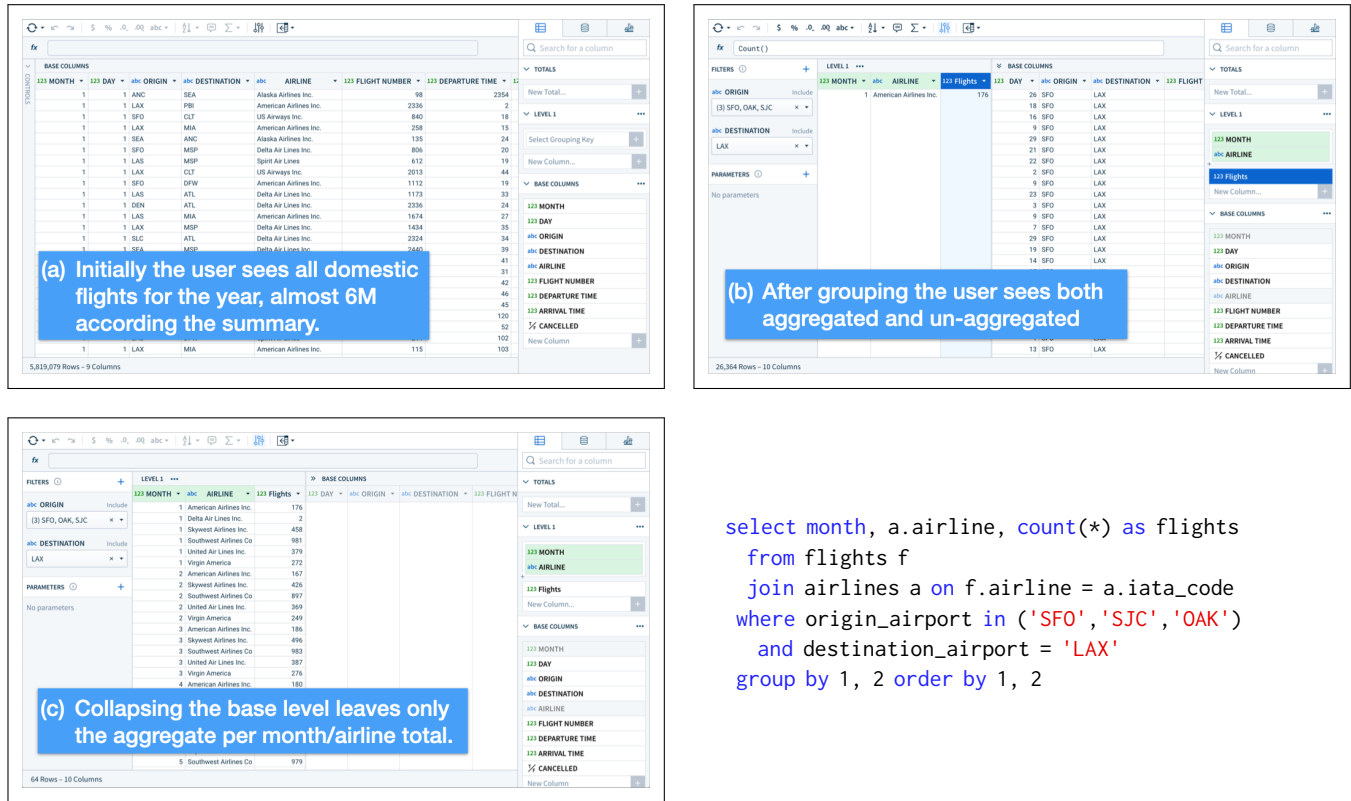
fx

BASE COLUMNS

CONTROLS

| 123 MONTH | 123 DAY | abc ORIGIN | abc DESTINATION | abc AIRLINE | 123 FLIGHT NUMBER | 123 DEPARTURE TIME |
|---|---|---|---|---|---|---|
| 1 | 1 | ANC | SEA | Alaska Airlines Inc. | 98 | 2354 |
| 1 | 1 | LAX | PBI | American Airlines Inc. | 2336 | 2 |
| 1 | 1 | SFO | CLT | US Airways Inc. | 840 | 18 |
| 1 | 1 | LAX | MIA | American Airlines Inc. | 258 | 15 |
| 1 | 1 | SEA | ANC | Alaska Airlines Inc. | 135 | 24 |
| 1 | 1 | SFO | MSP | Delta Air Lines Inc. | 806 | 20 |
| 1 | 1 | LAS | MSP | Spirit Air Lines | 612 | 19 |
| 1 | 1 | LAX | CLT | US Airways Inc. | 2013 | 44 |
| 1 | 1 | SFO | DFW | American Airlines Inc. | 1112 | 19 |
| 1 | 1 | LAS | ATL | Delta Air Lines Inc. | 1173 | 33 |
| 1 | 1 | DEN | ATL | Delta Air Lines Inc. | 2336 | 24 |
| 1 | 1 | LAS | MIA | American Airlines Inc. | 1674 | 27 |
| 1 | 1 | LAX | MSP | Delta Air Lines Inc. | 1434 | 35 |
| 1 | 1 | SLC | ATL | Delta Air Lines Inc. | 2324 | 34 |
| 1 | 1 | SEA | MSP | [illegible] | 2440 | 39 |
| 1 | 1 | LAX | MIA | American Airlines Inc. | 115 | 103 |

41 31 42 46 45 120 52 102

(a) Initially the user sees all domestic flights for the year, almost 6M according the summary.

5,819,079 Rows – 9 Columns

Search for a column
TOTALS
New Total...
LEVEL 1
Select Grouping Key
New Column...
BASE COLUMNS
123 MONTH
123 DAY
abc ORIGIN
abc DESTINATION
abc AIRLINE
123 FLIGHT NUMBER
123 DEPARTURE TIME
123 ARRIVAL TIME
⅟ CANCELLED
New Column

fx Count()

FILTERS ⓘ +
abc ORIGIN Include
(3) SFO, OAK, SJC
abc DESTINATION Include
LAX
PARAMETERS ⓘ +
No parameters

LEVEL 1 •••
123 MONTH | abc AIRLINE | 123 Flights
1 | American Airlines Inc. | 176

BASE COLUMNS
123 DAY | abc ORIGIN | abc DESTINATION | 123 FLIGHT
26 SFO LAX
18 SFO LAX
16 SFO LAX
9 SFO LAX
21 SFO LAX
22 SFO LAX
2 SFO LAX
9 SFO LAX
23 SFO LAX
3 SFO LAX
9 SFO LAX
7 SFO LAX
29 SFO LAX
19 SFO LAX
14 SFO LAX
13 SFO LAX

(b) After grouping the user sees both aggregated and un-aggregated

26,364 Rows – 10 Columns

Search for a column
TOTALS
New Total...
LEVEL 1
123 MONTH
abc AIRLINE
123 Flights
New Column...
BASE COLUMNS
123 MONTH
123 DAY
abc ORIGIN
abc DESTINATION
abc AIRLINE
123 FLIGHT NUMBER
123 DEPARTURE TIME
123 ARRIVAL TIME
⅟ CANCELLED
New Column

fx

FILTERS ⓘ +
abc ORIGIN Include
(3) SFO, OAK, SJC
abc DESTINATION Include
LAX
PARAMETERS ⓘ +
No parameters

LEVEL 1 •••
| 123 MONTH | abc AIRLINE | 123 Flights |
|---|---|---|
| 1 | American Airlines Inc. | 176 |
| 1 | Delta Air Lines Inc. | 2 |
| 1 | Skywest Airlines Inc. | 458 |
| 1 | Southwest Airlines Co | 981 |
| 1 | United Air Lines Inc. | 379 |
| 1 | Virgin America | 272 |
| 2 | American Airlines Inc. | 167 |
| 2 | Skywest Airlines Inc. | 426 |
| 2 | Southwest Airlines Co | 897 |
| 2 | United Air Lines Inc. | 369 |
| 2 | Virgin America | 249 |
| 3 | American Airlines Inc. | 186 |
| 3 | Skywest Airlines Inc. | 496 |
| 3 | Southwest Airlines Co | 983 |
| 3 | United Air Lines Inc. | 387 |
| 3 | Virgin America | 276 |
| 4 | American Airlines Inc. | 180 |
| 5 | Southwest Airlines Co | 979 |

» BASE COLUMNS
123 DAY | abc ORIGIN | abc DESTINATION | 123 FLIGHT N

(c) Collapsing the base level leaves only the aggregate per month/airline total.

64 Rows – 10 Columns

Search for a column
TOTALS
New Total...
LEVEL 1
123 MONTH
abc AIRLINE
123 Flights
New Column...
BASE COLUMNS
123 MONTH
123 DAY
abc ORIGIN
abc DESTINATION
abc AIRLINE
123 FLIGHT NUMBER
123 DEPARTURE TIME
123 ARRIVAL TIME
⅟ CANCELLED
New Column

select month, a.airline, count(*) as flights
from flights f
join airlines a on f.airline = a.iata_code
where origin_airport in ('SFO','SJC','OAK')
and destination_airport = 'LAX'
group by 1, 2 order by 1, 2